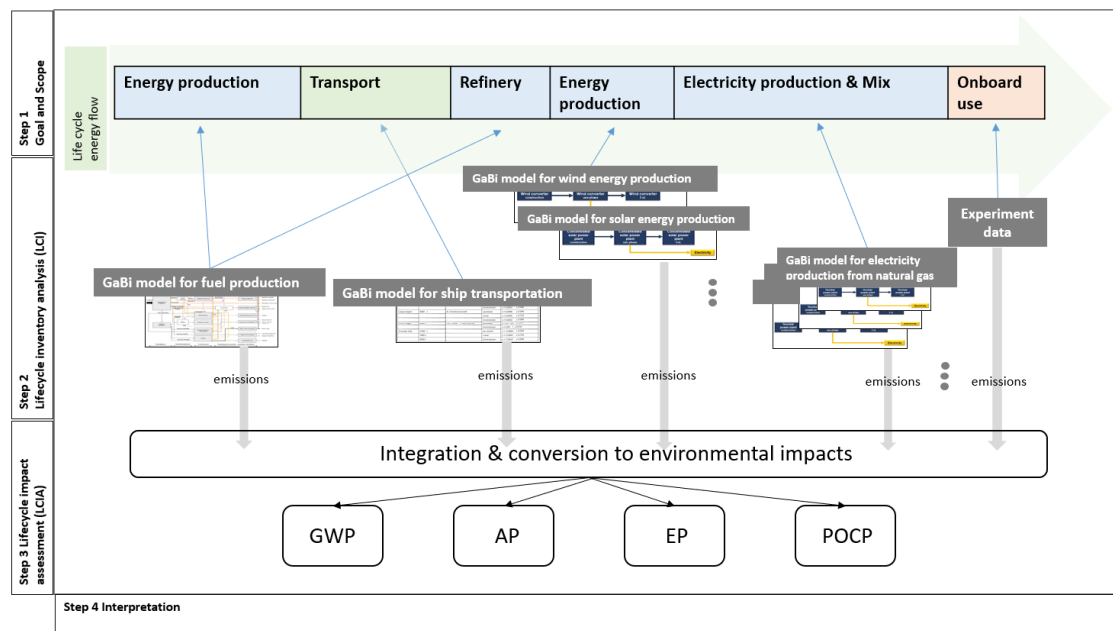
Step 1 Goal and Scope

Life cycle energy flow

| Energy production | Transport | Refinery | Energy production | Electricity production & Mix | Onboard use |
|---|---|---|---|---|---|

Step 2 Lifecycle inventory analysis (LCI)

GaBi model for wind energy production

Wind converter construction

Wind converter operation

Wind converter EoL

GaBi model for solar energy production

Concentrated solar power plant

Electricity

Experiment data

GaBi model for fuel production

GaBi model for ship transportation

GaBi model for electricity production from natural gas

Electricity

emissions

emissions

emissions

emissions

emissions

Step 3 Lifecycle impact assessment (LCIA)

Integration & conversion to environmental impacts

GWP

AP

EP

POCP

Step 4 Interpretation